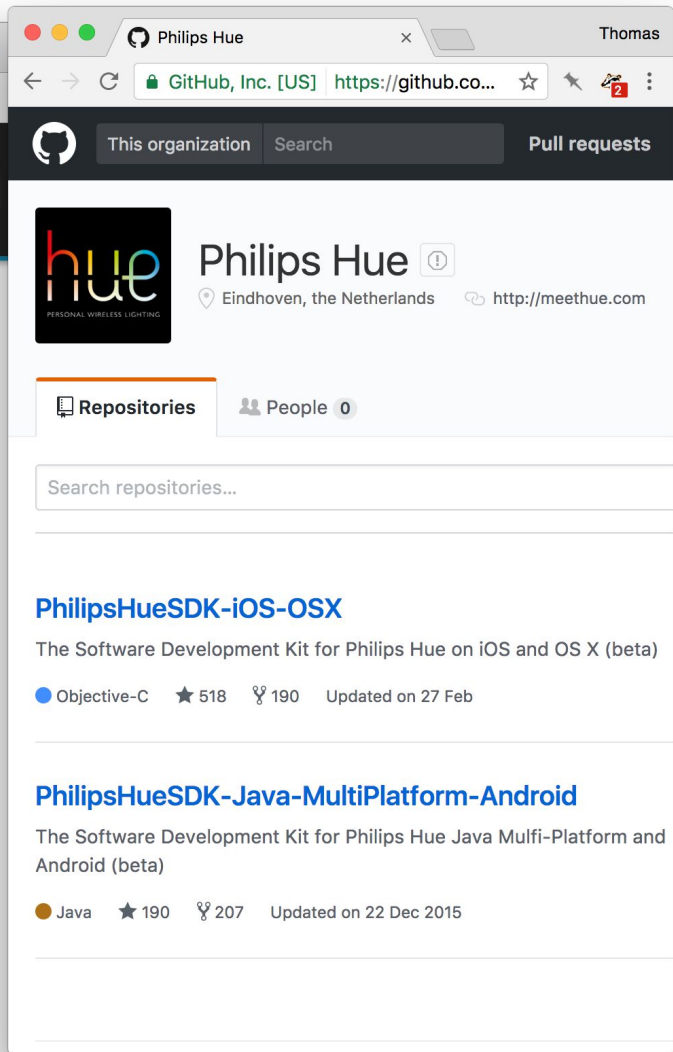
Philips Hue ×

Thomas

GitHub, Inc. [US] https://github.co...

2

This organization Search Pull requests

hue
PERSONAL WIRELESS LIGHTING

Philips Hue

Eindhoven, the Netherlands http://meethue.com

Repositories People 0

Search repositories...

PhilipsHueSDK-iOS-OSX

The Software Development Kit for Philips Hue on iOS and OS X (beta)

Objective-C 518 190 Updated on 27 Feb

PhilipsHueSDK-Java-MultiPlatform-Android

The Software Development Kit for Philips Hue Java Mulfi-Platform and Android (beta)

Java 190 207 Updated on 22 Dec 2015